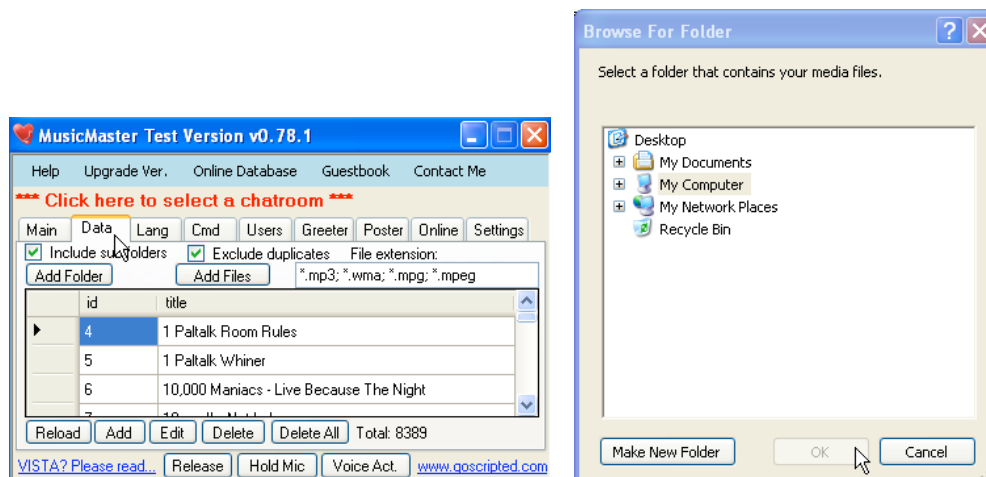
MusicMaster Test Version v0.78.1

Help Upgrade Ver. Online Database Guestbook Contact Me

*** Click here to select a chatroom ***

Main Data Lang Cmd Users Greeter Poster Online Settings

Include su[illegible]folders Exclude duplicates File extension:

Add Folder Add Files *.mp3; *.wma; *.mpg; *.mpeg

| | id | title |
|---|---|---|
| ▶ | 4 | 1 Paltalk Room Rules |
| | 5 | 1 Paltalk Whiner |
| | 6 | 10,000 Maniacs - Live Because The Night |
| | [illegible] | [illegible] |

Reload Add Edit Delete Delete All Total: 8389

VISTA? Please read... Release Hold Mic Voice Act. www.qoscripted.com

Browse For Folder

Select a folder that contains your media files.

Desktop
My Documents
My Computer
My Network Places
Recycle Bin

Make New Folder OK Cancel